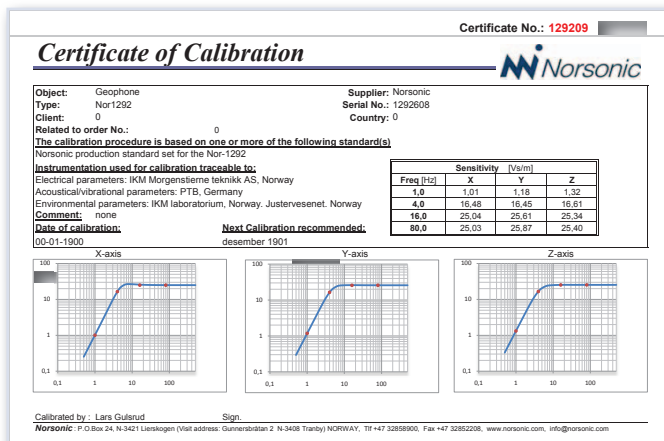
Certificate No.: 129209

Certificate of Calibration

Norsonic

Object: Geophone
Type: Nor1292
Client: 0
Related to order No.: 0

Supplier: Norsonic
Serial No.: 1292608
Country: 0

The calibration procedure is based on one or more of the following standard(s)
Norsonic production standard set for the Nor-1292

Instrumentation used for calibration traceable to:
Electrical parameters: IKM Morgenstierne teknikk AS, Norway
Acoustical/vibrational parameters: PTB, Germany
Environmental parameters: IKM laboratorium, Norway. Justervesenet. Norway
Comment: none

Date of calibration: 00-01-1900
Next Calibration recommended: desember 1901

| | Sensitivity [Vs/m] | | |
|---|---|---|---|
| Freq [Hz] | X | Y | Z |
| 1,0 | 1,01 | 1,18 | 1,32 |
| 4,0 | 16,48 | 16,45 | 16,61 |
| 16,0 | 25,04 | 25,61 | 25,34 |
| 80,0 | 25,03 | 25,87 | 25,40 |

X-axis
100
10
1
0,1
0,1 1 10 100

Y-axis
100
10
1
0,1
0,1 1 10 100

Z-axis
100
10
1
0,1
0,1 1 10 100

Calibrated by : Lars Gulsrud
Sign.

Norsonic P.O.Box 24, N-3421 Lierskogen (Visit address: Gunnersbråtan 2 N-3408 Tranby) NORWAY, Tlf +47 32858900, Fax +47 32852208, www.norsonic.com, info@norsonic.com